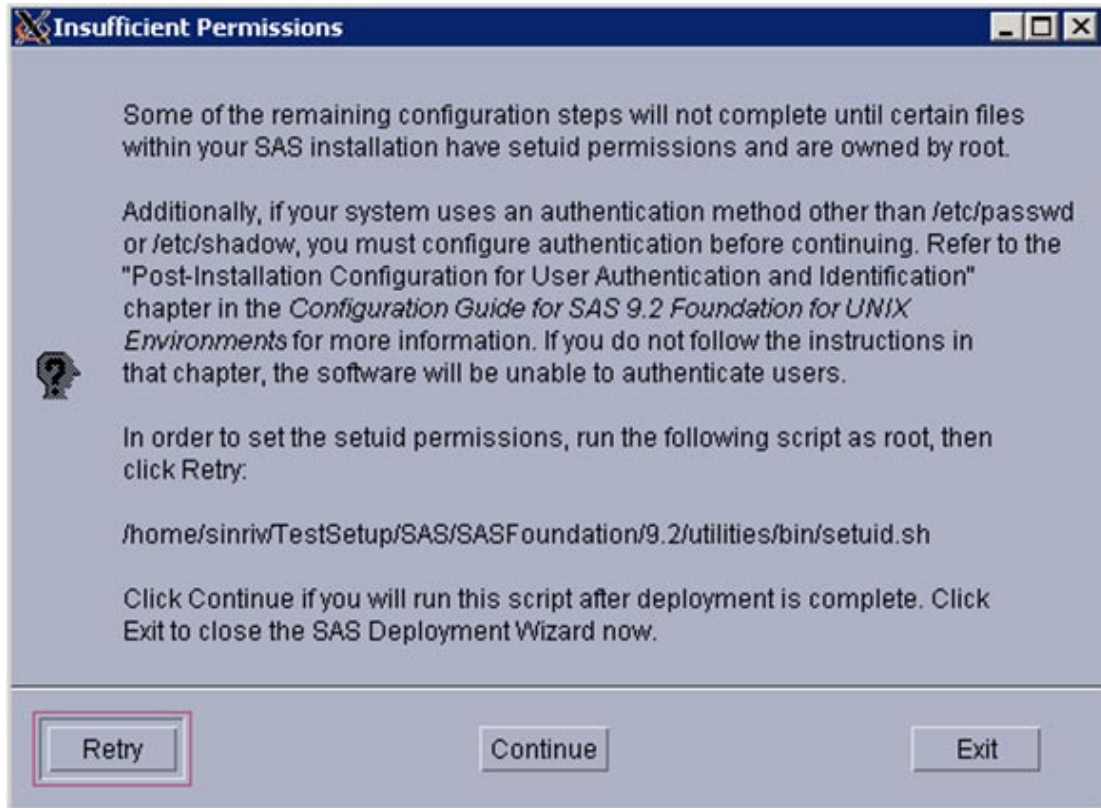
Insufficient Permissions

Some of the remaining configuration steps will not complete until certain files within your SAS installation have setuid permissions and are owned by root.

Additionally, if your system uses an authentication method other than /etc/passwd or /etc/shadow, you must configure authentication before continuing. Refer to the "Post-Installation Configuration for User Authentication and Identification" chapter in the Configuration Guide for SAS 9.2 Foundation for UNIX Environments for more information. If you do not follow the instructions in that chapter, the software will be unable to authenticate users.

In order to set the setuid permissions, run the following script as root, then click Retry:

/home/sinriw/TestSetup/SAS/SASFoundation/9.2/utilities/bin/setuid.sh

Click Continue if you will run this script after deployment is complete. Click Exit to close the SAS Deployment Wizard now.

Retry

Continue

Exit